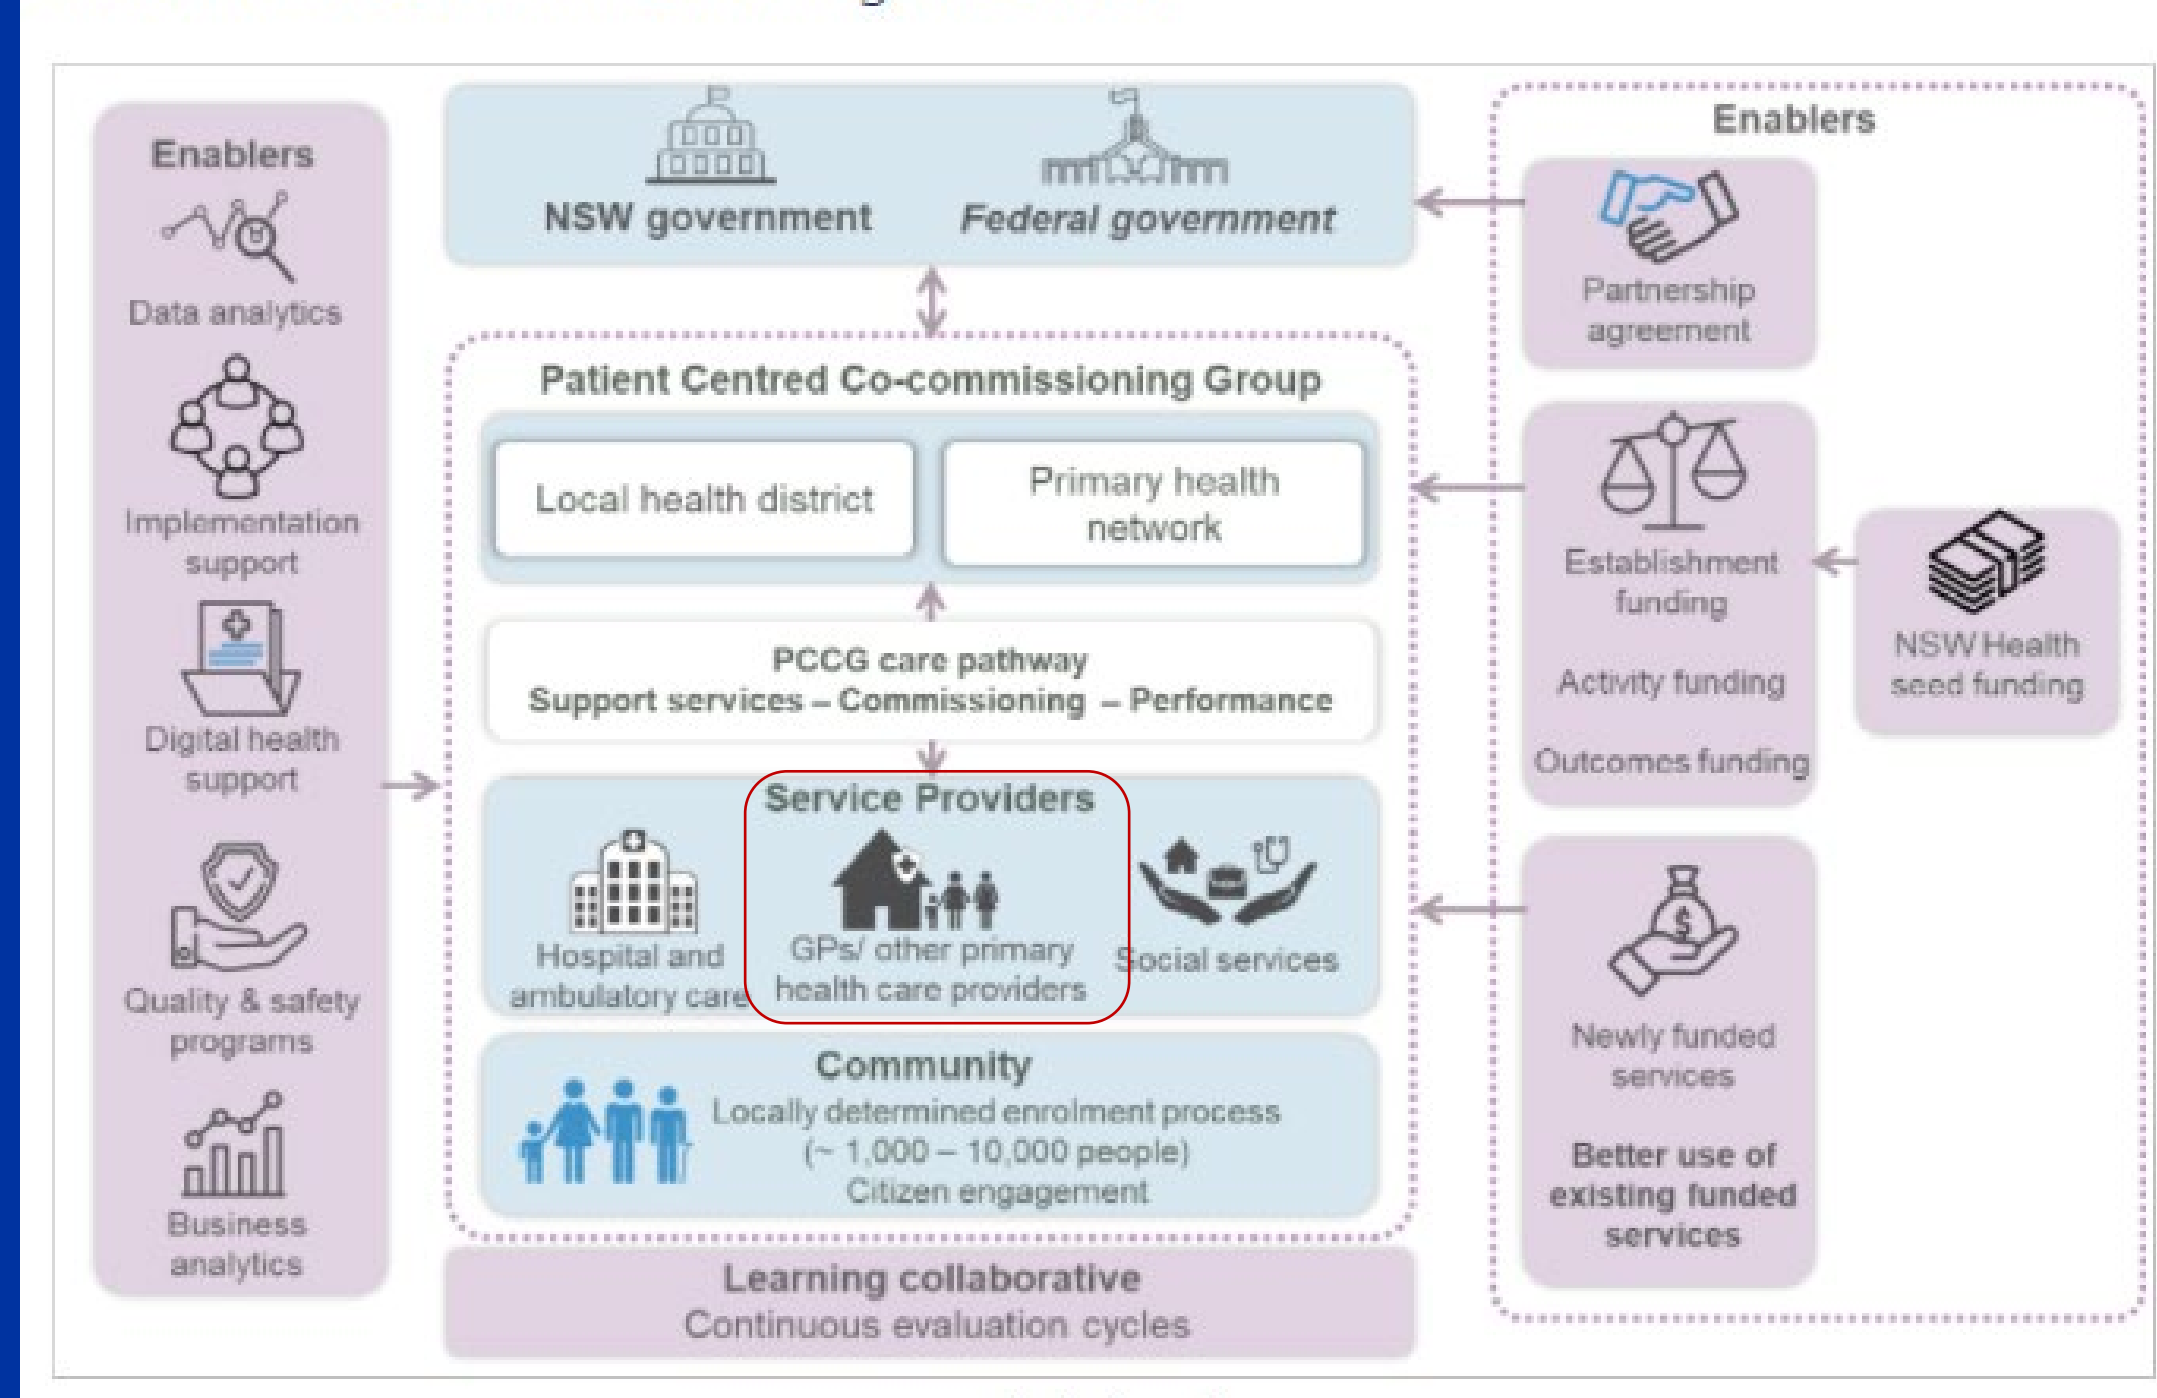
Enablers
Data analytics
Implementation support
Digital health support
Quality & safety programs
Business analytics

NSW government
Federal government

Patient Centred Co-commissioning Group
Local health district
Primary health network

PCCG care pathway
Support services – Commissioning – Performance

Service Providers
Hospital and ambulatory care
GPs/ other primary health care providers
Social services

Community
Locally determined enrolment process
(~ 1,000 – 10,000 people)
Citizen engagement

Learning collaborative
Continuous evaluation cycles

Enablers
Partnership agreement
Establishment funding
Activity funding
Outcomes funding
NSW Health seed funding
Newly funded services
Better use of existing funded services